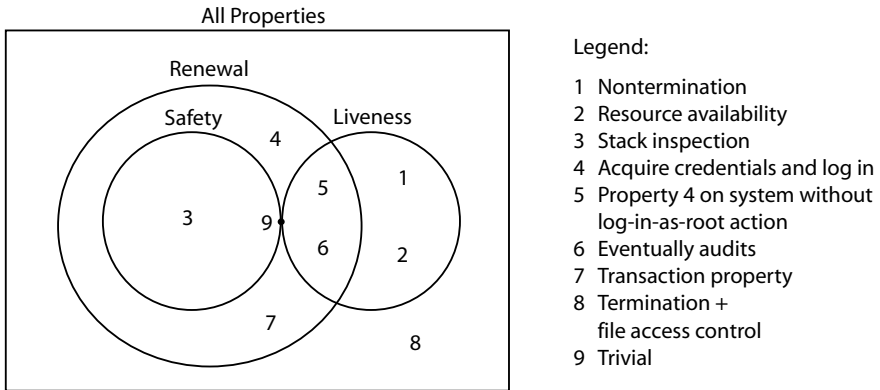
All Properties

Renewal

Safety

Liveness

4

1

5

3

9

6

2

7

8

Legend:

1 Nontermination
2 Resource availability
3 Stack inspection
4 Acquire credentials and log in
5 Property 4 on system without log-in-as-root action
6 Eventually audits
7 Transaction property
8 Termination + file access control
9 Trivial